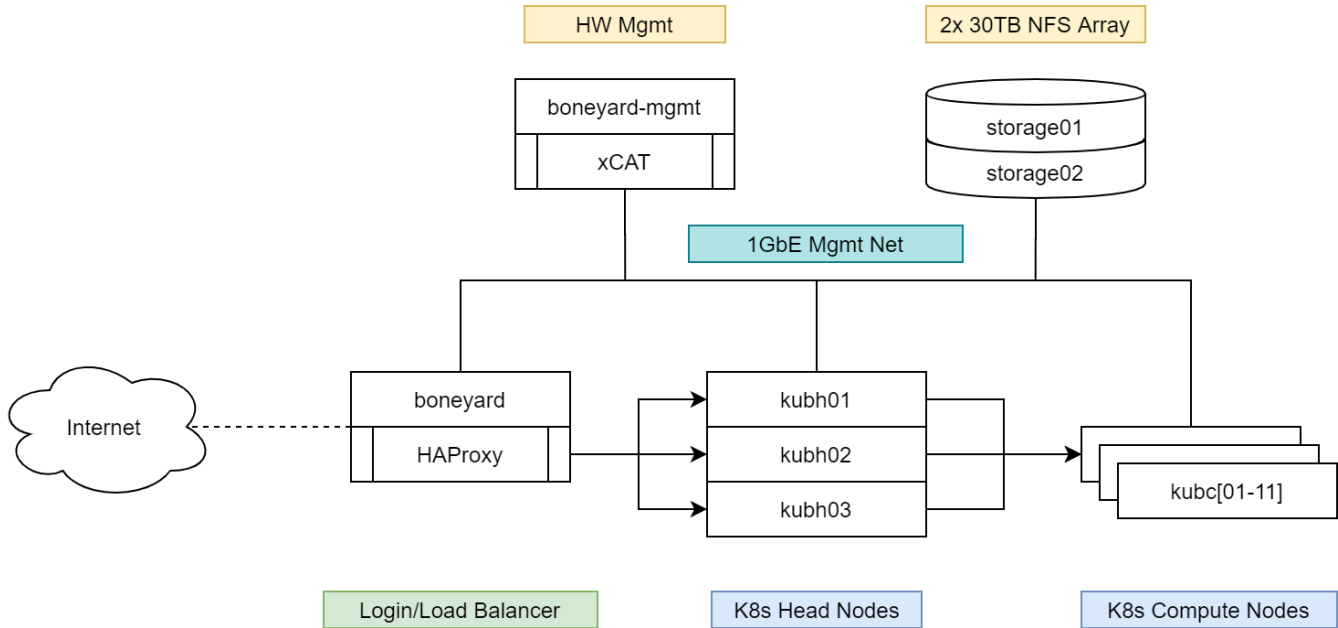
HW Mgmt

2x 30TB NFS Array

boneyard-mgmt

xCAT

storage01

storage02

1GbE Mgmt Net

Internet

boneyard

HAProxy

kubh01

kubh02

kubh03

kubc[01-11]

Login/Load Balancer

K8s Head Nodes

K8s Compute Nodes